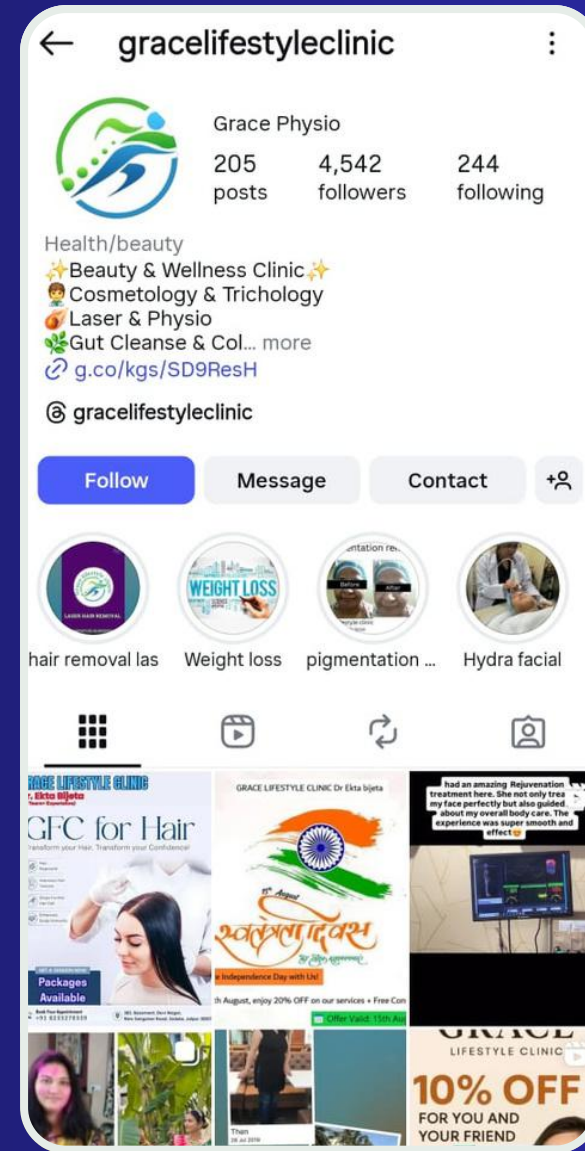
gracelifestyleclinic

Grace Physio
205 posts
4,542 followers
244 following

Health/beauty
✨Beauty & Wellness Clinic✨
🧑‍⚕️Cosmetology & Trichology
💪Laser & Physio
🌿Gut Cleanse & Col... more
g.co/kgs/SD9ResH

gracelifestyleclinic

Follow
Message
Contact

LASER HAIR REMOVAL
hair removal las
WEIGHT LOSS
Weight loss
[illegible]entation re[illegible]
Before
After
pigmentation ...
Hydra facial

GRACE LIFESTYLE CLINIC
Dr. Ekta Bijeta
GFC for Hair
Transform your Hair, Transform your Confidence!
Packages Available

GRACE LIFESTYLE CLINIC Dr Ekta bijeta
15th August
स्वतंत्रता दिवस
e Independence Day with Us!
th August, enjoy 20% OFF on our services + Free Con
Offer Valid: 15th Au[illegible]

had an amazing Rejuvenation treatment here. She not only trea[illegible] my face perfectly but also guided about my overall body care. The experience was super smooth and effect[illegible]

Then

GRACE
LIFESTYLE CLINIC
10% OFF
FOR YOU AND YOUR FRIEND